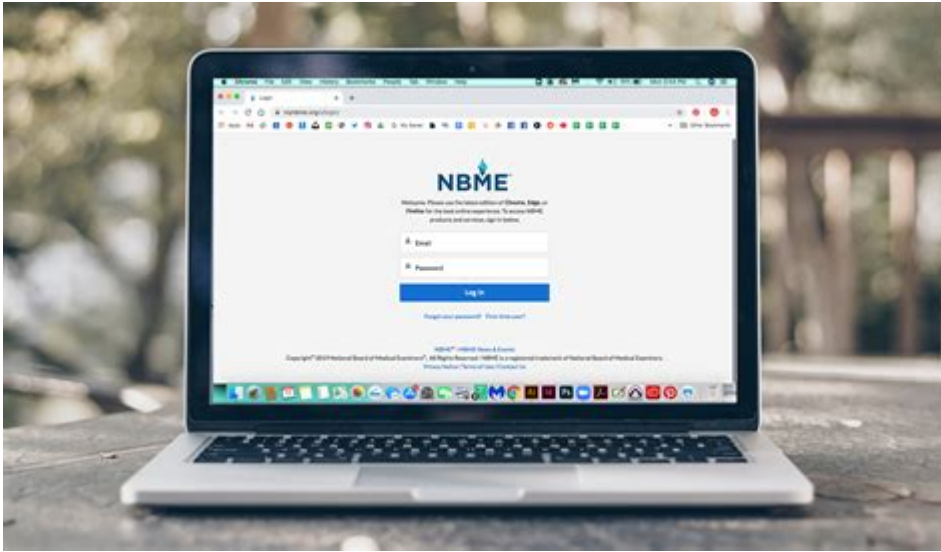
Chrome File Edit View History Bookmarks People Tab Window Help

Login

mynbme.org/login

NBME

Welcome. Please use the latest edition of Chrome, Edge, or Firefox for the best online experience. To access NBME products and services, sign in below.

Email

Password

Log In

Forgot your password? First time user?

NBME® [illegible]

Copyright© 2019 National Board of Medical Examiners®. All Rights Reserved. NBME is a registered trademark of National Board of Medical Examiners.

Privacy Notice | Terms of Use | Contact Us